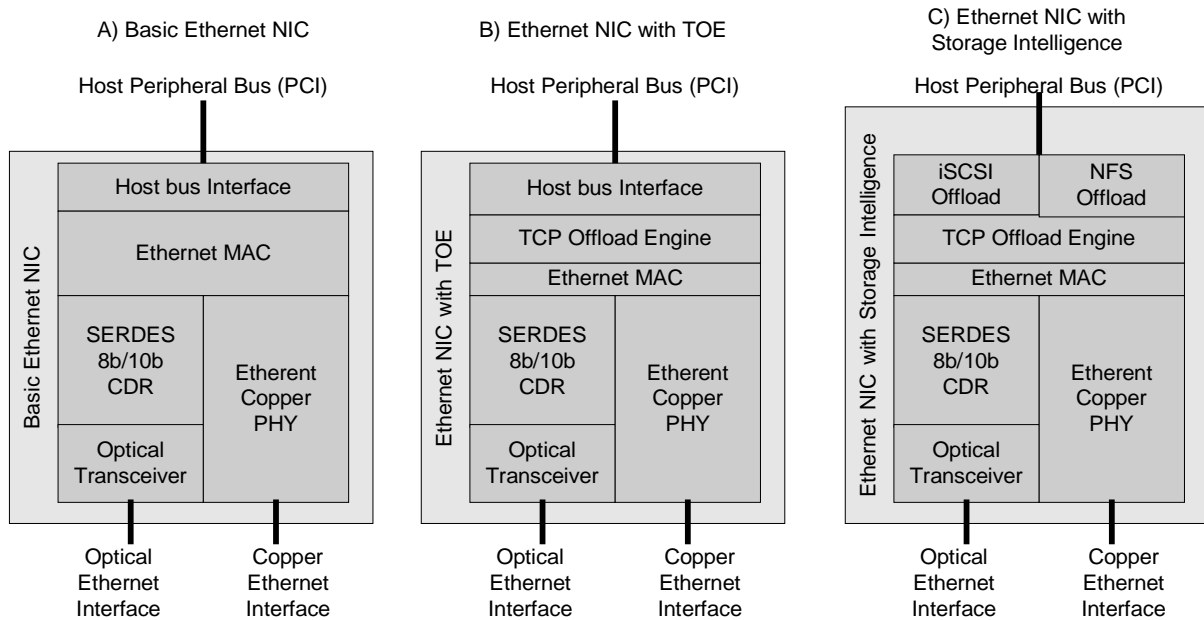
A) Basic Ethernet NIC

Host Peripheral Bus (PCI)

Basic Ethernet NIC

Host bus Interface

Ethernet MAC

SERDES 8b/10b CDR

Optical Transceiver

Etherent Copper PHY

Optical Ethernet Interface

Copper Ethernet Interface

B) Ethernet NIC with TOE

Host Peripheral Bus (PCI)

Ethernet NIC with TOE

Host bus Interface

TCP Offload Engine

Ethernet MAC

SERDES 8b/10b CDR

Optical Transceiver

Etherent Copper PHY

Optical Ethernet Interface

Copper Ethernet Interface

C) Ethernet NIC with Storage Intelligence

Host Peripheral Bus (PCI)

Ethernet NIC with Storage Intelligence

iSCSI Offload

NFS Offload

TCP Offload Engine

Ethernet MAC

SERDES 8b/10b CDR

Optical Transceiver

Etherent Copper PHY

Optical Ethernet Interface

Copper Ethernet Interface